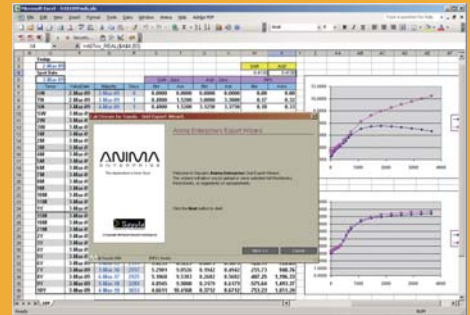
Microsoft Excel

File Edit View Insert Format Tools Data Window Anima Help Adobe PDF

Today
Spot Date
Tenor
ON
TN
SN
1W
2W
1M
2M
3M
6M
9M
1Y
2Y
3Y
4Y
5Y
7Y
10Y

ANIMA
ENTERPRISES

Anima Enterprises' Export Wizard

Welcome to Anima Enterprises' Excel Export Wizard.

Click the Next button to start.

Next >>
Cancel

Ready